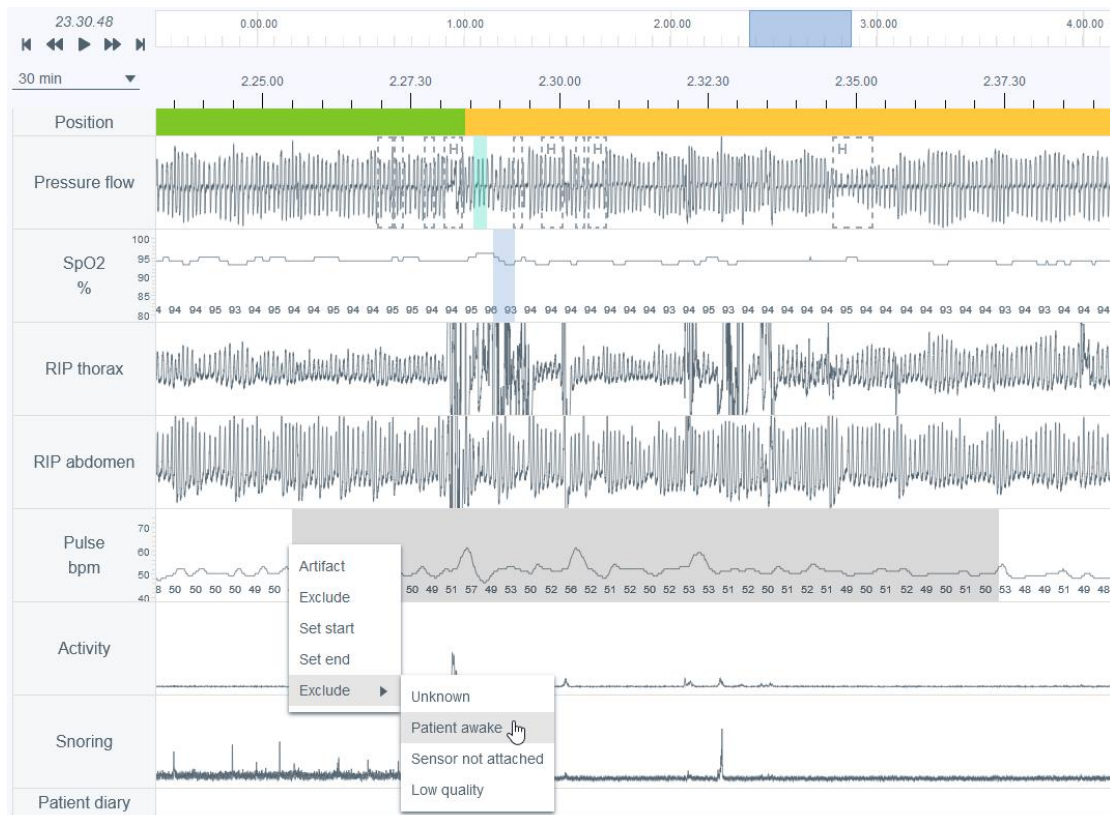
23.30.48

0.00.00 1.00.00 2.00.00 3.00.00 4.00.00

30 min

2.25.00 2.27.30 2.30.00 2.32.30 2.35.00 2.37.30

Position

Pressure flow

H H H H

SpO2
%

100
95
90
85
80

4 94 94 95 93 94 95 94 94 95 94 94 95 95 94 95 96 93 94 94 94 94 94 94 93 94 95 93 94 93 94 94 94 95 94 94 94 94 94 94 93 94 94 93 94 93 94 94 95

RIP thorax

RIP abdomen

Pulse
bpm

70
60
50
40

8 50 50 50 49 50 50 49 51 57 49 53 50 52 56 52 51 52 50 52 53 53 51 52 50 51 52 51 49 50 51 52 49 50 51 50 53 48 49 51 49 48

Activity

Snoring

Patient diary

Artifact
Exclude
Set start
Set end
Exclude

Unknown
Patient awake
Sensor not attached
Low quality